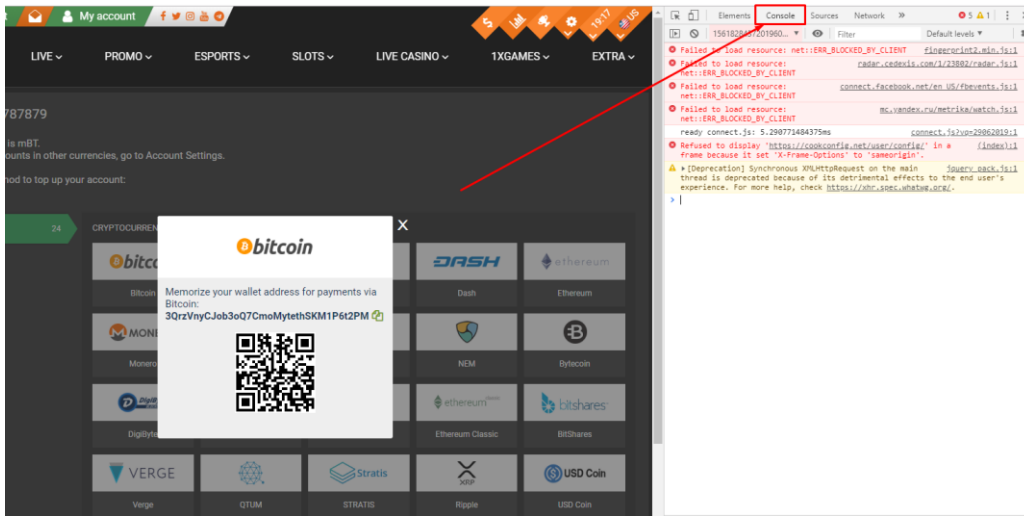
My account

19:17 US

LIVE ⌄ PROMO ⌄ ESPORTS ⌄ SLOTS ⌄ LIVE CASINO ⌄ 1XGAMES ⌄ EXTRA ⌄

787879

is mBT.
ounts in other currencies, go to Account Settings.

hod to top up your account:

24

CRYPTOCURREN

bitcoin

Memorize your wallet address for payments via Bitcoin:
3QrzVnyCJob3oQ7CmoMytethSKM1P6t2PM

Bitcoin
Monero
DigiByte
VERGE
Verge
QTUM
Stratis
STRATIS
XRP
Ripple
DASH
Dash
ethereum
Ethereum
NEM
Bytecoin
ethereum classic
Ethereum Classic
bitshares
BitShares
USD Coin
USD Coin

Elements Console Sources Network » ⊗5 ⚠1

156182 /201960... ▾ Filter Default levels ▾

Failed to load resource: net::ERR_BLOCKED_BY_CLIENT fingerprint2.min.js:1
Failed to load resource: net::ERR_BLOCKED_BY_CLIENT radar.cedexis.com/1/23802/radar.js:1
Failed to load resource: net::ERR_BLOCKED_BY_CLIENT connect.facebook.net/en_US/fbevents.js:1
Failed to load resource: net::ERR_BLOCKED_BY_CLIENT mc.yandex.ru/metrika/watch.js:1
ready connect.js: 5.290771484375ms connect.js?v=29062019:1
Refused to display 'https://cookconfig.net/user/config/' in a frame because it set 'X-Frame-Options' to 'sameorigin'. (index):1
▸[Deprecation] Synchronous XMLHttpRequest on the main thread is deprecated because of its detrimental effects to the end user's experience. For more help, check https://xhr.spec.whatwg.org/. jquery_pack.js:1